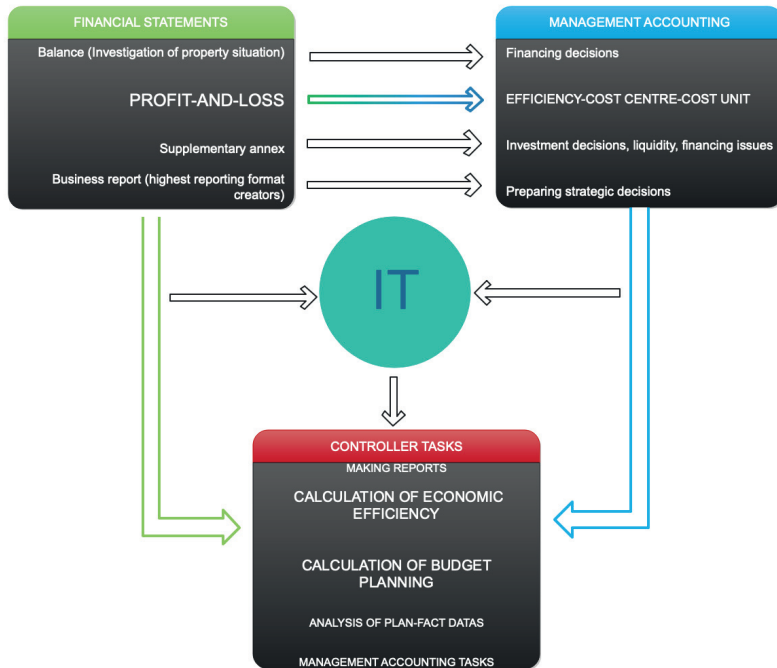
FINANCIAL STATEMENTS

Balance (Investigation of property situation)

PROFIT-AND-LOSS

Supplementary annex

Business report (highest reporting format creators)

MANAGEMENT ACCOUNTING

Financing decisions

EFFICIENCY-COST CENTRE-COST UNIT

Investment decisions, liquidity, financing issues

Preparing strategic decisions

IT

CONTROLLER TASKS

MAKING REPORTS

CALCULATION OF ECONOMIC EFFICIENCY

CALCULATION OF BUDGET PLANNING

ANALYSIS OF PLAN-FACT DATAS

MANAGEMENT ACCOUNTING TASKS